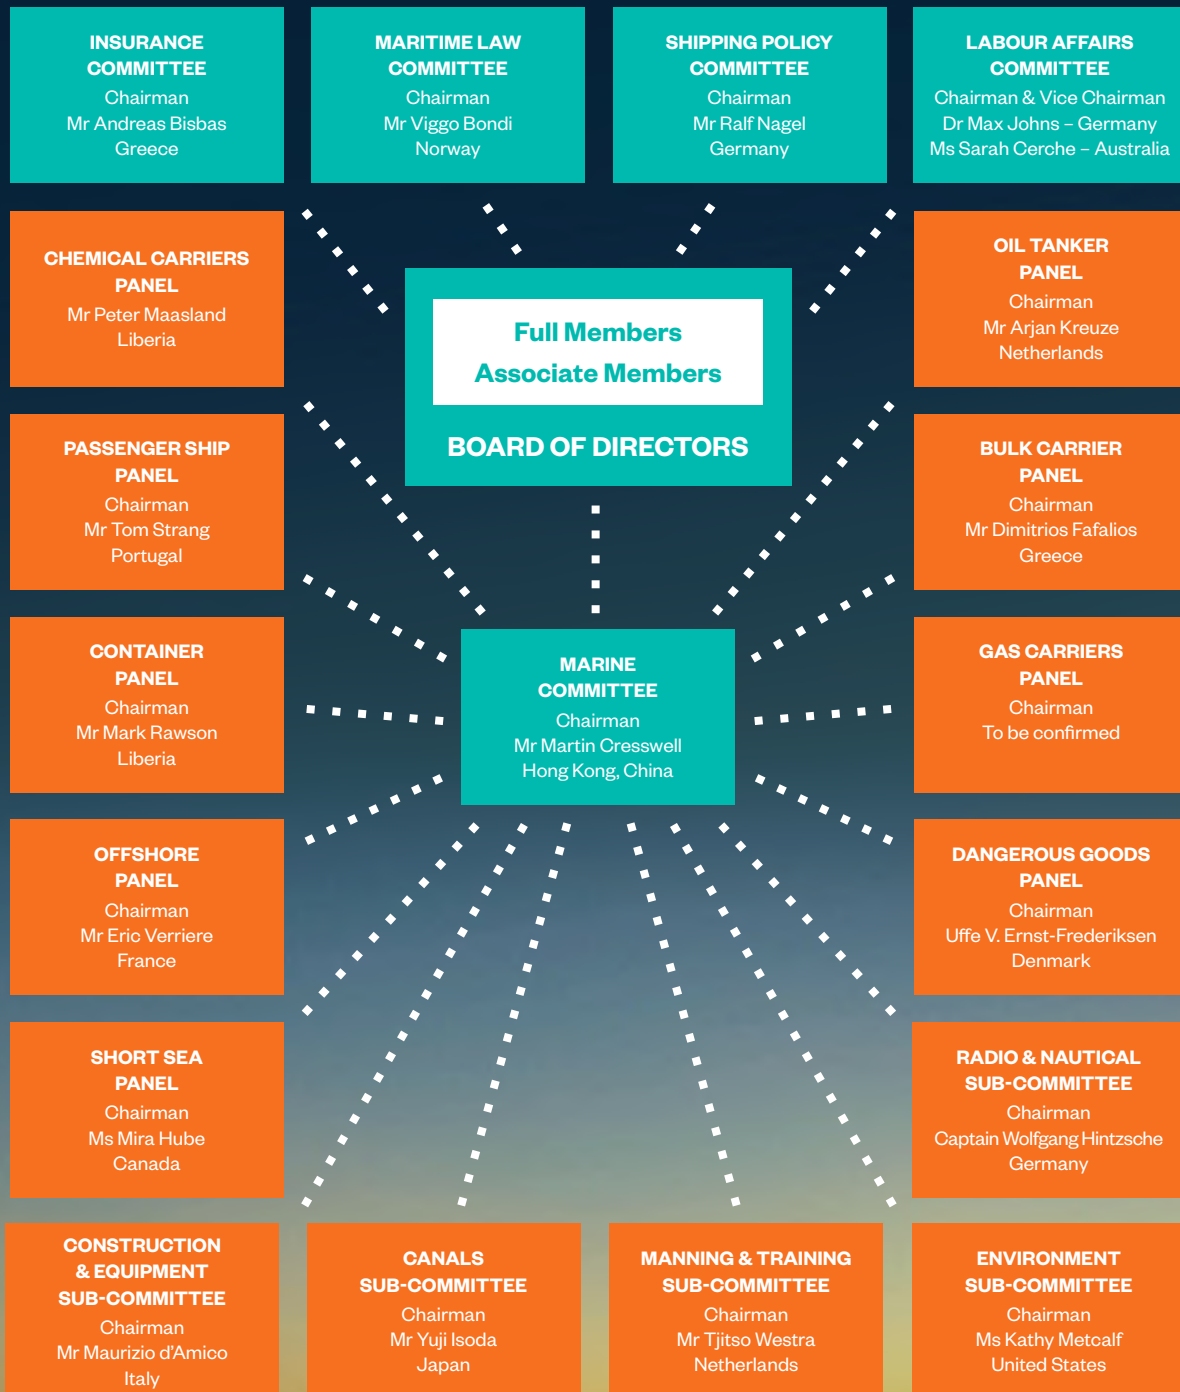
INSURANCE COMMITTEE
Chairman
Mr Andreas Bisbas
Greece

MARITIME LAW COMMITTEE
Chairman
Mr Viggo Bondi
Norway

SHIPPING POLICY COMMITTEE
Chairman
Mr Ralf Nagel
Germany

LABOUR AFFAIRS COMMITTEE
Chairman & Vice Chairman
Dr Max Johns – Germany
Ms Sarah Cerche – Australia

CHEMICAL CARRIERS PANEL
Mr Peter Maasland
Liberia

Full Members
Associate Members

BOARD OF DIRECTORS

OIL TANKER PANEL
Chairman
Mr Arjan Kreuze
Netherlands

PASSENGER SHIP PANEL
Chairman
Mr Tom Strang
Portugal

BULK CARRIER PANEL
Chairman
Mr Dimitrios Fafalios
Greece

CONTAINER PANEL
Chairman
Mr Mark Rawson
Liberia

MARINE COMMITTEE
Chairman
Mr Martin Cresswell
Hong Kong, China

GAS CARRIERS PANEL
Chairman
To be confirmed

OFFSHORE PANEL
Chairman
Mr Eric Verriere
France

DANGEROUS GOODS PANEL
Chairman
Uffe V. Ernst-Frederiksen
Denmark

SHORT SEA PANEL
Chairman
Ms Mira Hube
Canada

RADIO & NAUTICAL SUB-COMMITTEE
Chairman
Captain Wolfgang Hintzsche
Germany

CONSTRUCTION & EQUIPMENT SUB-COMMITTEE
Chairman
Mr Maurizio d'Amico
Italy

CANALS SUB-COMMITTEE
Chairman
Mr Yuji Isoda
Japan

MANNING & TRAINING SUB-COMMITTEE
Chairman
Mr Tjitso Westra
Netherlands

ENVIRONMENT SUB-COMMITTEE
Chairman
Ms Kathy Metcalf
United States